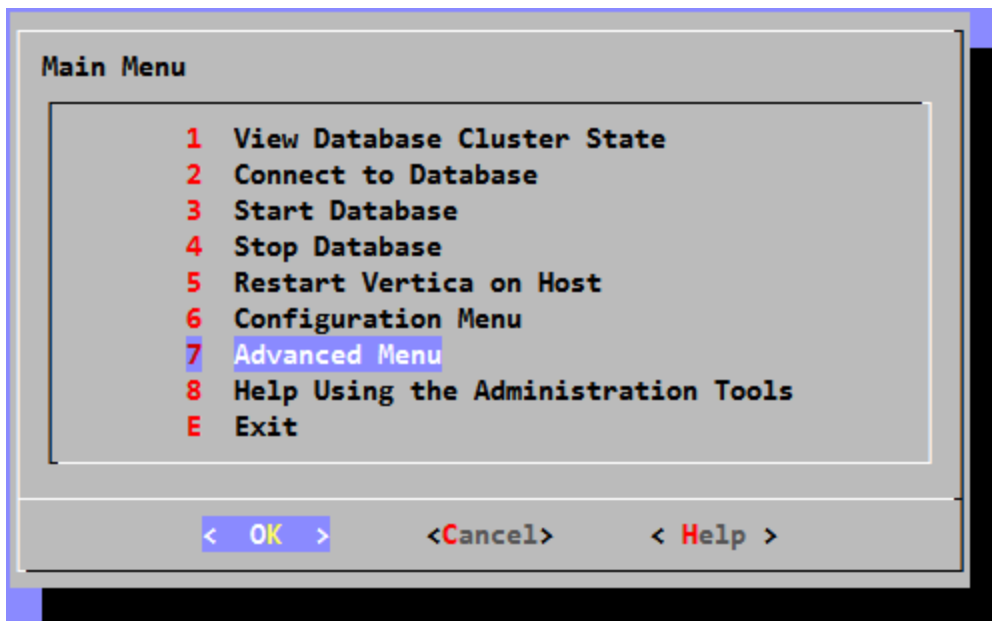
Main Menu

1 View Database Cluster State
2 Connect to Database
3 Start Database
4 Stop Database
5 Restart Vertica on Host
6 Configuration Menu
7 Advanced Menu
8 Help Using the Administration Tools
E Exit

< OK > <Cancel> < Help >